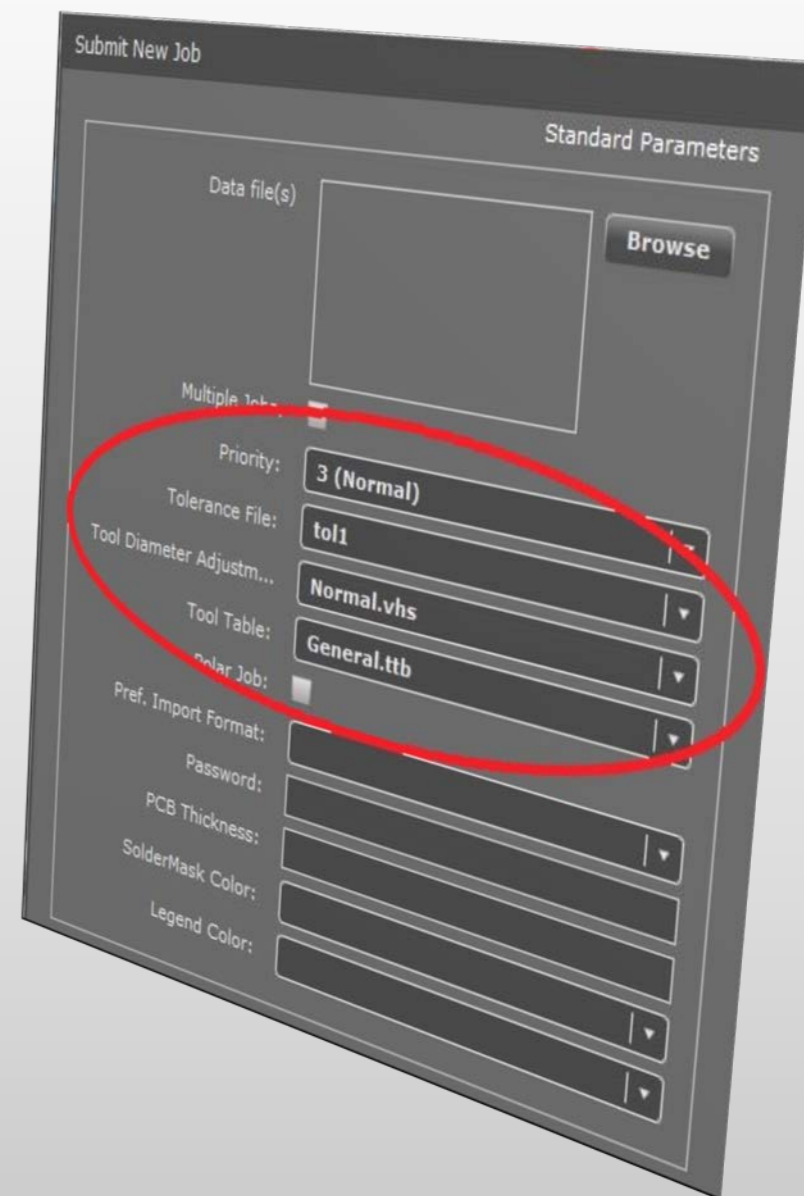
Submit New Job

Standard Parameters

Data file(s)

Browse

Multiple Jobs:

Priority: 3 (Normal)

Tolerance File: tol1

Tool Diameter Adjustm... Normal.vhs

Tool Table: General.ttb

Polar Job:

Pref. Import Format:

Password:

PCB Thickness:

SolderMask Color:

Legend Color: